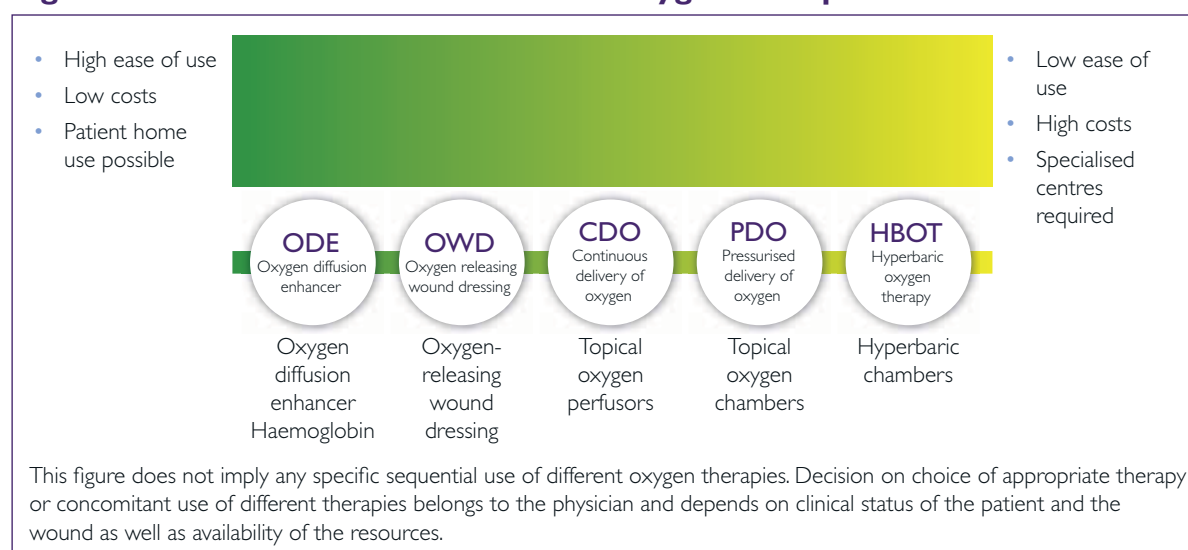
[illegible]

- High ease of use
- Low costs
- Patient home use possible

- Low ease of use
- High costs
- Specialised centres required

ODE
Oxygen diffusion enhancer

OWD
Oxygen releasing wound dressing

CDO
Continuous delivery of oxygen

PDO
Pressurised delivery of oxygen

HBOT
Hyperbaric oxygen therapy

Oxygen diffusion enhancer Haemoglobin

Oxygen-releasing wound dressing

Topical oxygen perfusors

Topical oxygen chambers

Hyperbaric chambers

This figure does not imply any specific sequential use of different oxygen therapies. Decision on choice of appropriate therapy or concomitant use of different therapies belongs to the physician and depends on clinical status of the patient and the wound as well as availability of the resources.